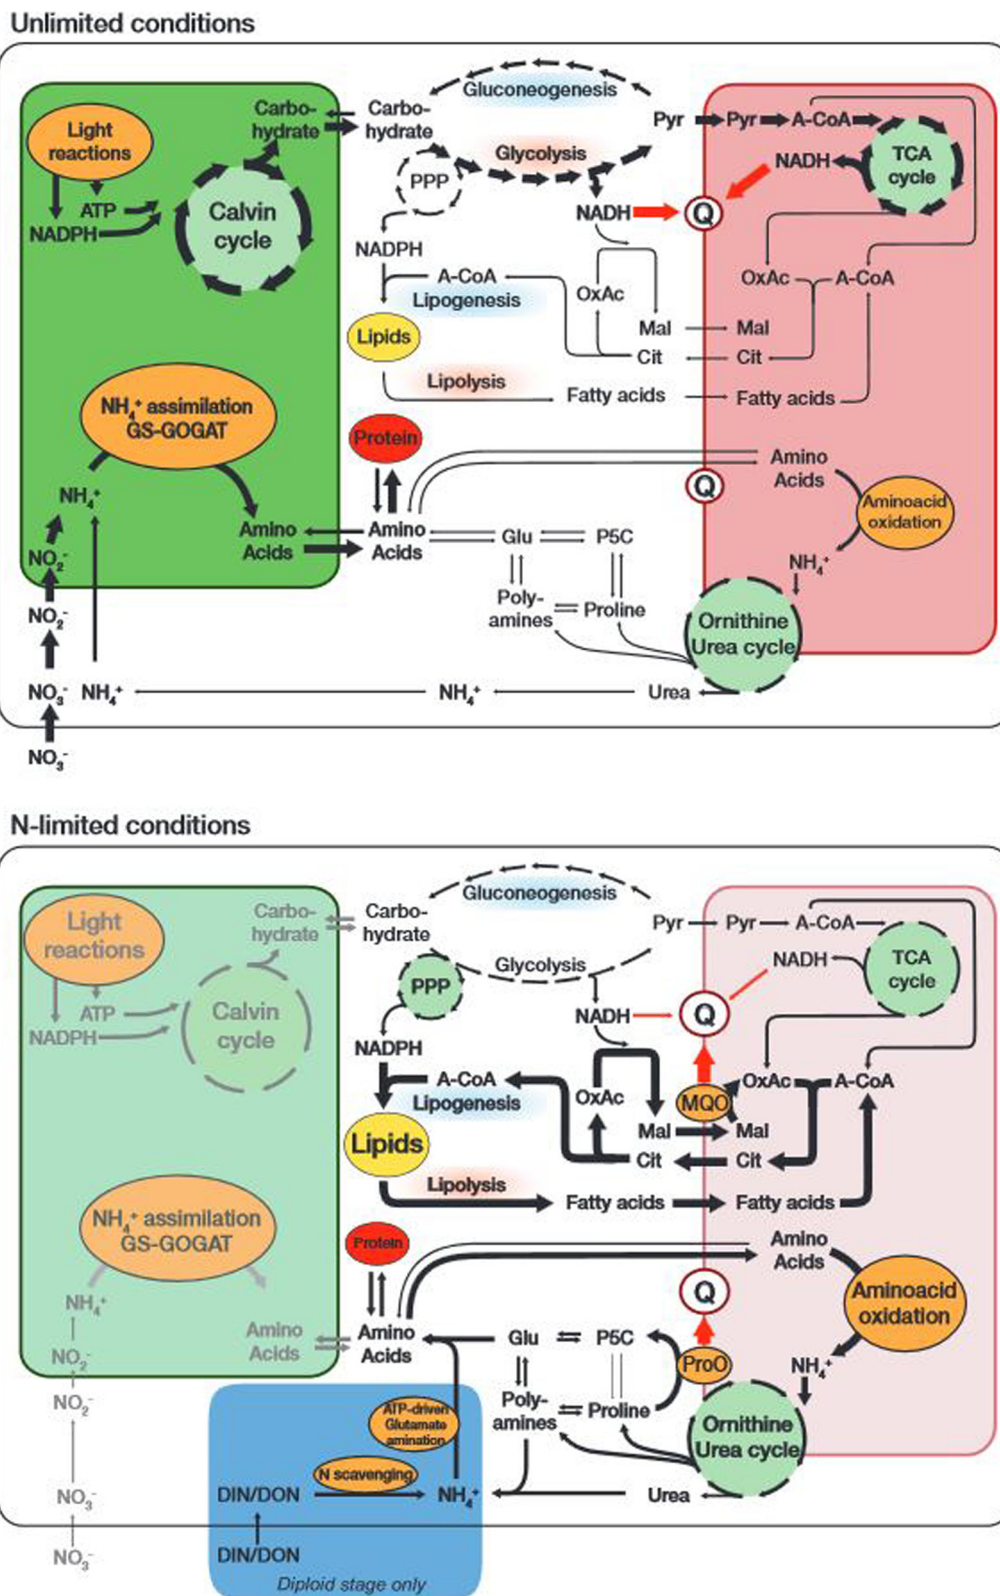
Unlimited conditions

Light reactions

ATP

NADPH

Carbohydrate

Calvin cycle

Carbohydrate

Gluconeogenesis

Pyr

Pyr

A-CoA

TCA cycle

NADH

PPP

Glycolysis

NADH

Q

NADPH

A-CoA

Lipogenesis

OxAc

OxAc

A-CoA

Lipids

Mal

Mal

Cit

Cit

Lipolysis

Fatty acids

Fatty acids

$NH_4^+$ assimilation GS-GOGAT

Protein

Amino Acids

Q

Aminoacid oxidation

$NH_4^+$

Amino Acids

Amino Acids

Glu

P5C

$NO_2^-$

$NH_4^+$

$NO_2^-$

Polyamines

Proline

Ornithine Urea cycle

$NO_3^-$

$NH_4^+$

$NH_4^+$

Urea

$NO_3^-$

N-limited conditions

Light reactions

ATP

NADPH

Carbohydrate

Calvin cycle

Carbohydrate

Gluconeogenesis

Pyr

Pyr

A-CoA

TCA cycle

NADH

PPP

Glycolysis

NADH

Q

NADPH

A-CoA

Lipogenesis

OxAc

MQO

OxAc

A-CoA

Lipids

Mal

Mal

Cit

Cit

Lipolysis

Fatty acids

Fatty acids

$NH_4^+$ assimilation GS-GOGAT

Protein

Amino Acids

Aminoacid oxidation

Q

$NH_4^+$

Amino Acids

Amino Acids

Glu

P5C

ProO

$NH_4^+$

$NO_2^-$

$NO_2^-$

ATP-driven Glutamate amination

Polyamines

Proline

Ornithine Urea cycle

N scavenging

$NO_3^-$

DIN/DON

$NH_4^+$

Urea

$NO_3^-$

DIN/DON

Diploid stage only